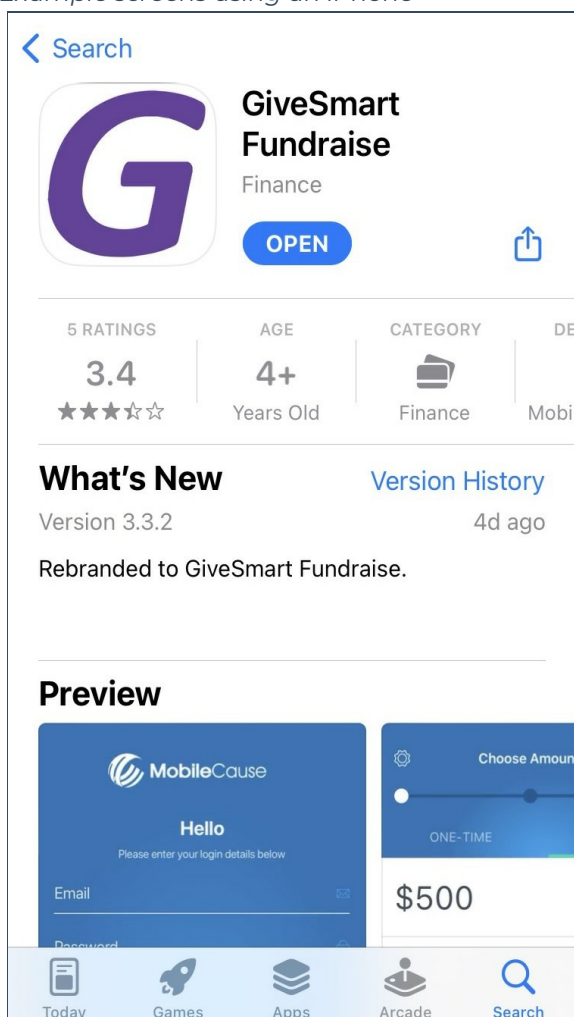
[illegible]

< Search

GiveSmart Fundraise

Finance

OPEN

5 RATINGS
3.4
★★★☆☆

AGE
4+
Years Old

CATEGORY
Finance

DE
Mobi

What's New

Version History

Version 3.3.2

4d ago

Rebranded to GiveSmart Fundraise.

Preview

MobileCause

Hello

Please enter your login details below

Email

Password

Choose Amoun

ONE-TIME

$500

Today

Games

Apps

Arcade

Search